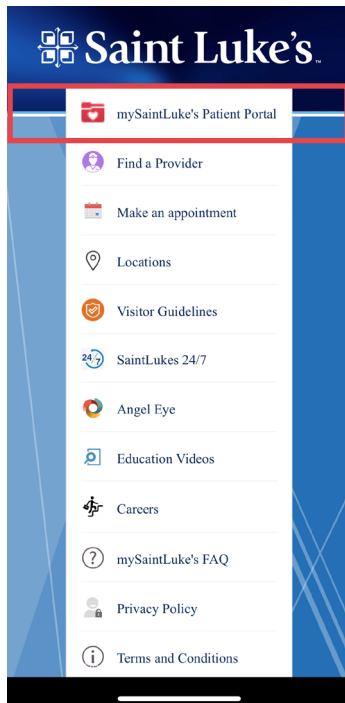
Saint Luke's

mySaintLuke's Patient Portal

Find a Provider

Make an appointment

Locations

Visitor Guidelines

24/7 SaintLukes 24/7

Angel Eye

Education Videos

Careers

mySaintLuke's FAQ

Privacy Policy

Terms and Conditions